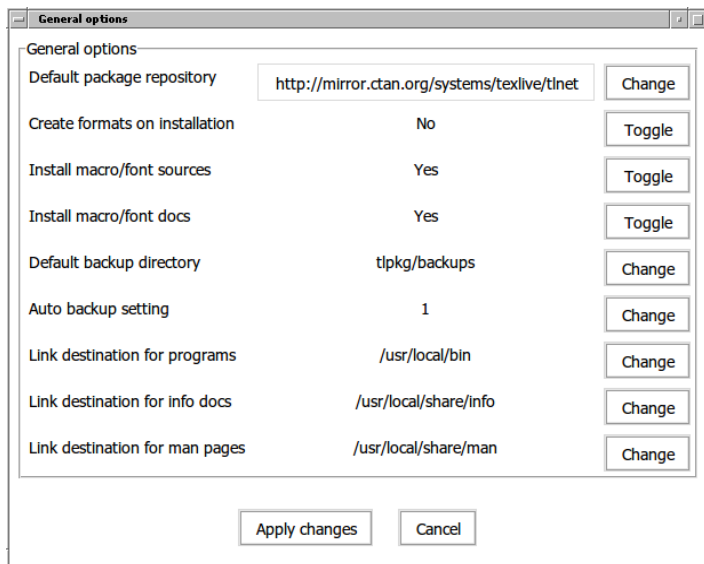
General options

General options

| | | |
|---|---|---|
| Default package repository | http://mirror.ctan.org/systems/texlive/tlnet | Change |
| Create formats on installation | No | Toggle |
| Install macro/font sources | Yes | Toggle |
| Install macro/font docs | Yes | Toggle |
| Default backup directory | tlpkg/backups | Change |
| Auto backup setting | 1 | Change |
| Link destination for programs | /usr/local/bin | Change |
| Link destination for info docs | /usr/local/share/info | Change |
| Link destination for man pages | /usr/local/share/man | Change |

Apply changes Cancel